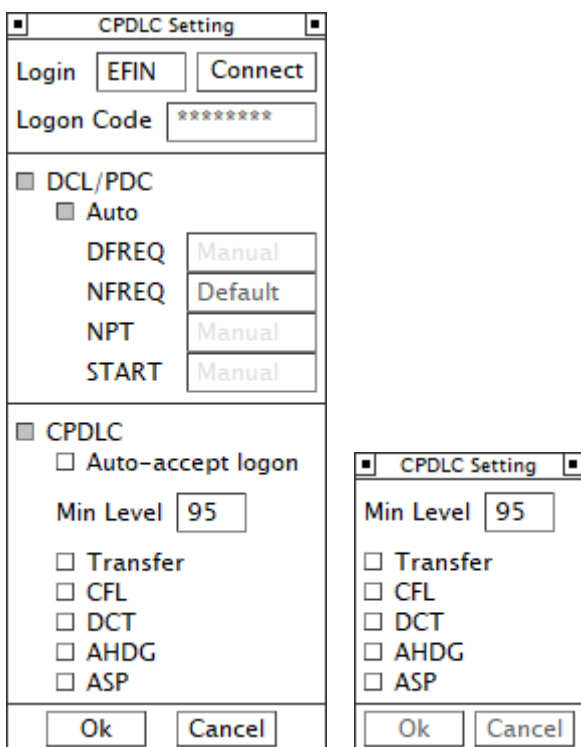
CPDLC Setting

Login EFIN Connect

Logon Code ********

DCL/PDC
Auto
DFREQ Manual
NFREQ Default
NPT Manual
START Manual

CPDLC
☐ Auto-accept logon

Min Level 95

☐ Transfer
☐ CFL
☐ DCT
☐ AHDG
☐ ASP

Ok Cancel

CPDLC Setting

Min Level 95

☐ Transfer
☐ CFL
☐ DCT
☐ AHDG
☐ ASP

Ok Cancel